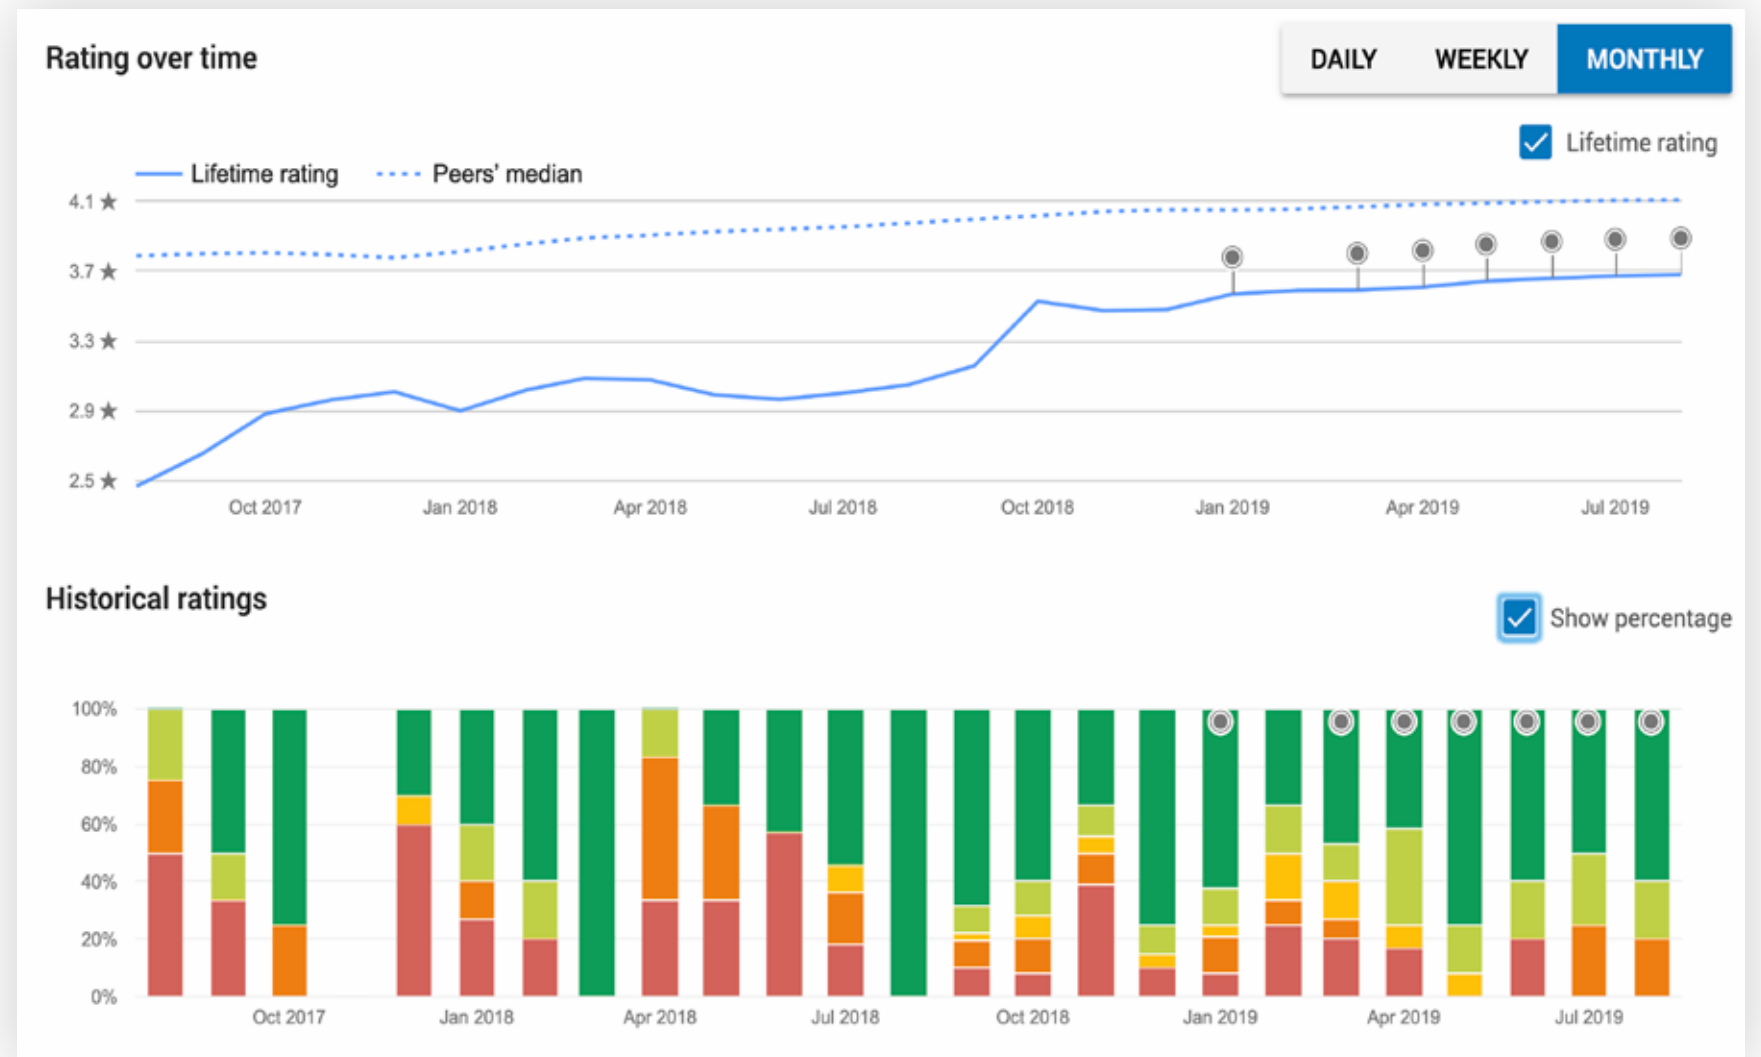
Rating over time

DAILY WEEKLY MONTHLY

Lifetime rating

Lifetime rating Peers' median

4.1 ★
3.7 ★
3.3 ★
2.9 ★
2.5 ★

Oct 2017 Jan 2018 Apr 2018 Jul 2018 Oct 2018 Jan 2019 Apr 2019 Jul 2019

Historical ratings

Show percentage

100%
80%
60%
40%
20%
0%

Oct 2017 Jan 2018 Apr 2018 Jul 2018 Oct 2018 Jan 2019 Apr 2019 Jul 2019